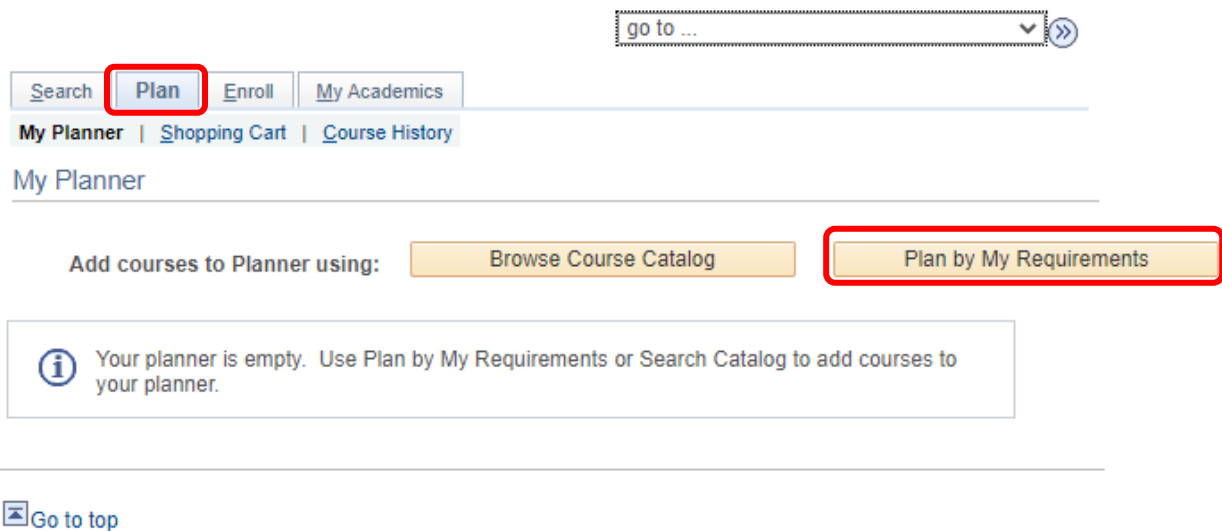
go to ...

Search | Plan | Enroll | My Academics

My Planner | Shopping Cart | Course History

My Planner

Add courses to Planner using: Browse Course Catalog Plan by My Requirements

Your planner is empty. Use Plan by My Requirements or Search Catalog to add courses to your planner.

Go to top